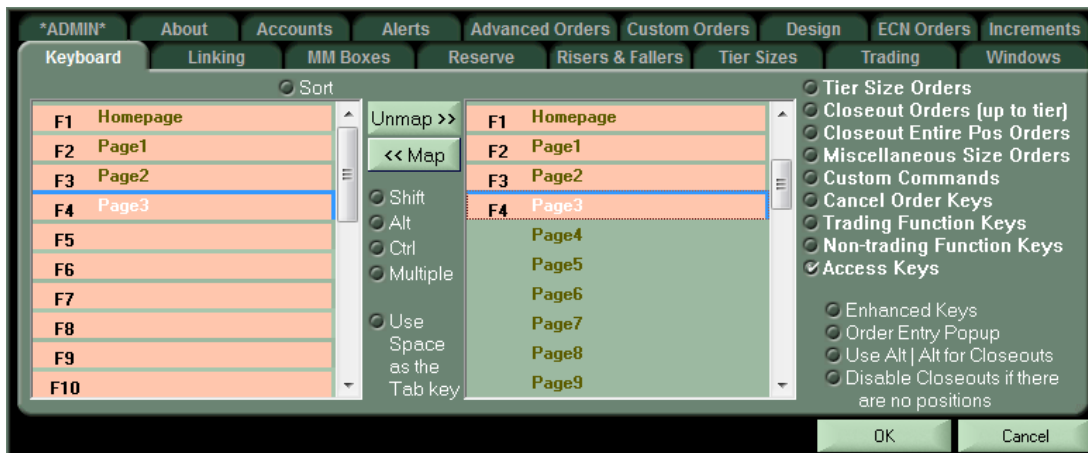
*ADMIN* About Accounts Alerts Advanced Orders Custom Orders Design ECN Orders Increments
Keyboard Linking MM Boxes Reserve Risers & Fallers Tier Sizes Trading Windows

Sort

| | |
|---|---|
| F1 | Homepage |
| F2 | Page1 |
| F3 | Page2 |
| F4 | Page3 |
| F5 | |
| F6 | |
| F7 | |
| F8 | |
| F9 | |
| F10 | |

Unmap >>
<< Map

Shift
Alt
Ctrl
Multiple

Use Space as the Tab key

| | |
|---|---|
| F1 | Homepage |
| F2 | Page1 |
| F3 | Page2 |
| F4 | Page3 |
| | Page4 |
| | Page5 |
| | Page6 |
| | Page7 |
| | Page8 |
| | Page9 |

Tier Size Orders
Closeout Orders (up to tier)
Closeout Entire Pos Orders
Miscellaneous Size Orders
Custom Commands
Cancel Order Keys
Trading Function Keys
Non-trading Function Keys
Access Keys

Enhanced Keys
Order Entry Popup
Use Alt | Alt for Closeouts
Disable Closeouts if there are no positions

OK
Cancel